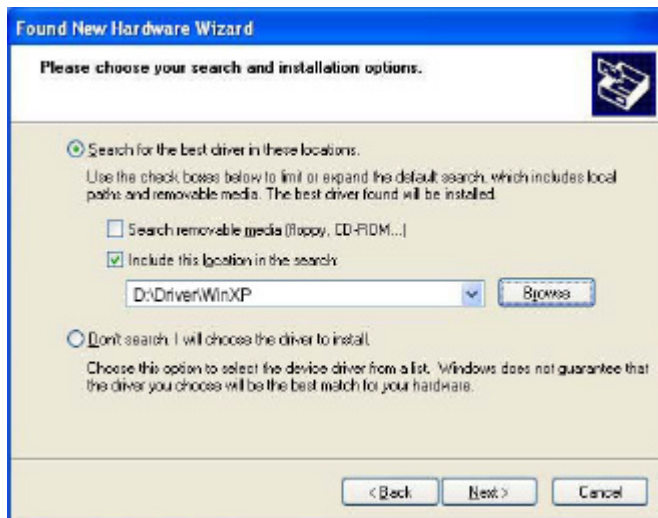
Found New Hardware Wizard

Please choose your search and installation options.

Search for the best driver in these locations.

Use the check boxes below to limit or expand the default search, which includes local paths and removable media. The best driver found will be installed.

Search removable media (floppy, CD-ROM...)

Include this location in the search:

D:\Driver\WinXP

Browse

Don't search. I will choose the driver to install.

Choose this option to select the device driver from a list. Windows does not guarantee that the driver you choose will be the best match for your hardware.

< Back

Next >

Cancel